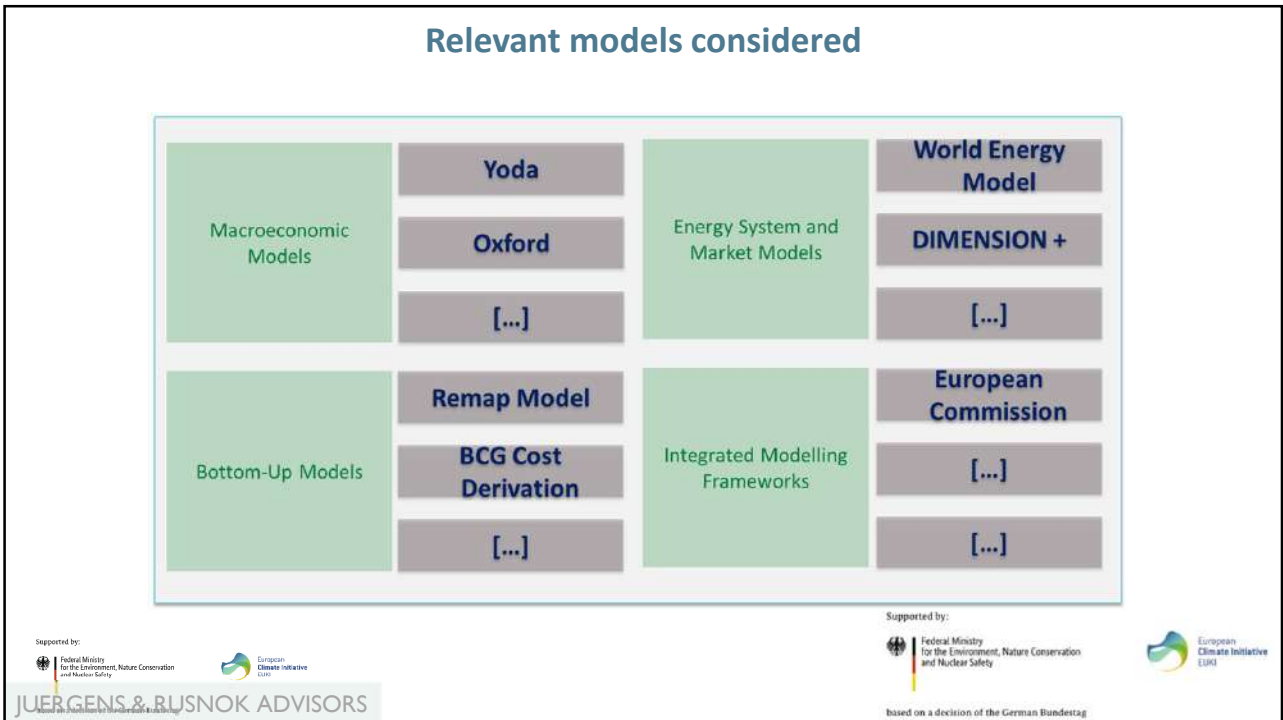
Relevant models considered

Macroeconomic Models

Yoda

Oxford

[...]

Energy System and Market Models

World Energy Model

DIMENSION +

[...]

Bottom-Up Models

Remap Model

BCG Cost Derivation

[...]

Integrated Modelling Frameworks

European Commission

[...]

[...]

Supported by:

Federal Ministry for the Environment, Nature Conservation and Nuclear Safety

European Climate Initiative EUKI

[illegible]

JUERGENS & RUSNOK ADVISORS

Supported by:

Federal Ministry for the Environment, Nature Conservation and Nuclear Safety

European Climate Initiative EUKI

based on a decision of the German Bundestag